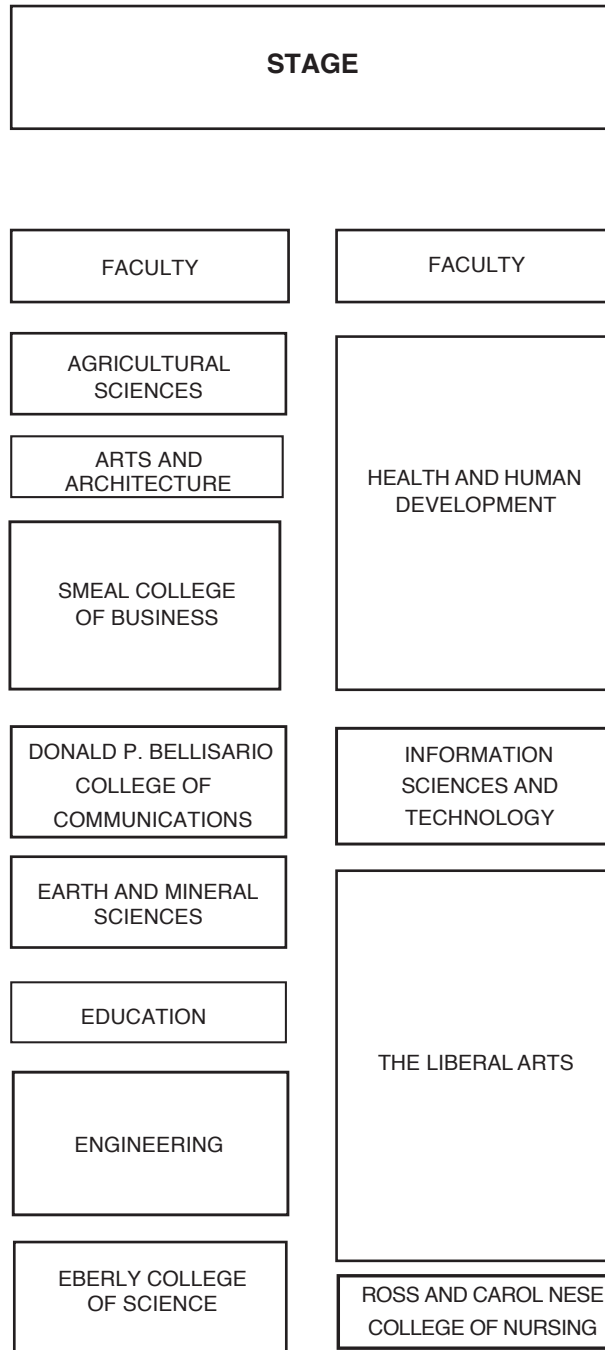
STAGE

FACULTY

FACULTY

AGRICULTURAL SCIENCES

ARTS AND ARCHITECTURE

SMEAL COLLEGE OF BUSINESS

HEALTH AND HUMAN DEVELOPMENT

DONALD P. BELLISARIO COLLEGE OF COMMUNICATIONS

INFORMATION SCIENCES AND TECHNOLOGY

EARTH AND MINERAL SCIENCES

EDUCATION

ENGINEERING

THE LIBERAL ARTS

EBERLY COLLEGE OF SCIENCE

ROSS AND CAROL NESE COLLEGE OF NURSING